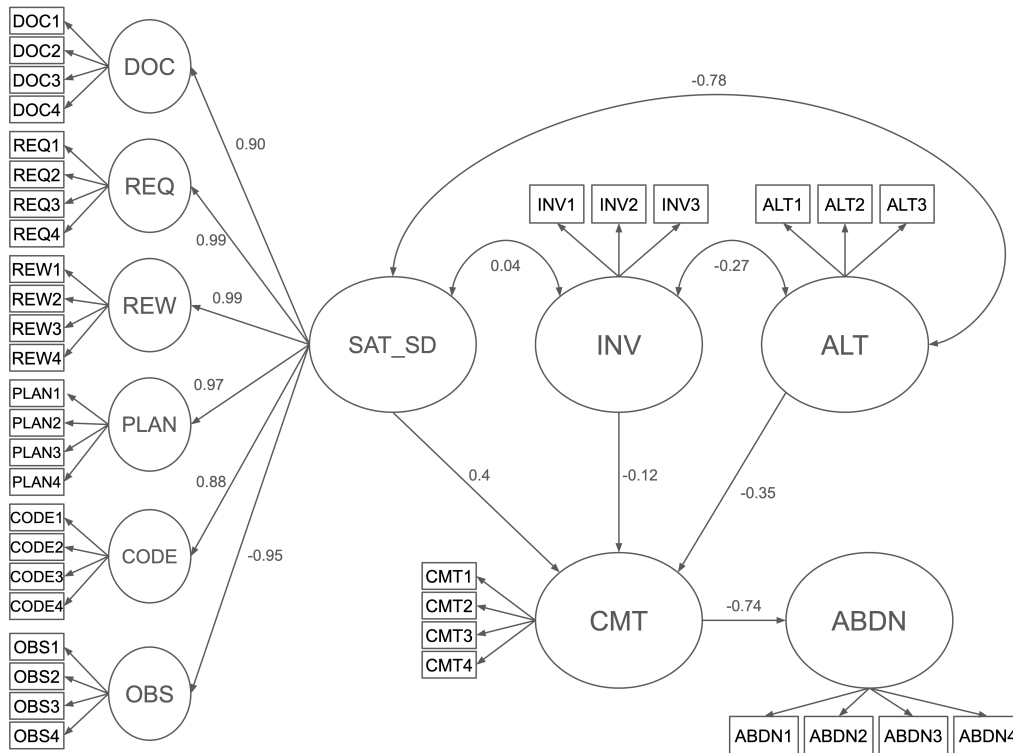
DOC1
DOC2
DOC3
DOC4
DOC
REQ1
REQ2
REQ3
REQ4
REQ
REW1
REW2
REW3
REW4
REW
PLAN1
PLAN2
PLAN3
PLAN4
PLAN
CODE1
CODE2
CODE3
CODE4
CODE
OBS1
OBS2
OBS3
OBS4
OBS
0.90
0.99
0.99
0.97
0.88
-0.95
SAT_SD
-0.78
INV1
INV2
INV3
ALT1
ALT2
ALT3
0.04
-0.27
INV
ALT
0.4
-0.12
-0.35
CMT1
CMT2
CMT3
CMT4
CMT
-0.74
ABDN
ABDN1
ABDN2
ABDN3
ABDN4